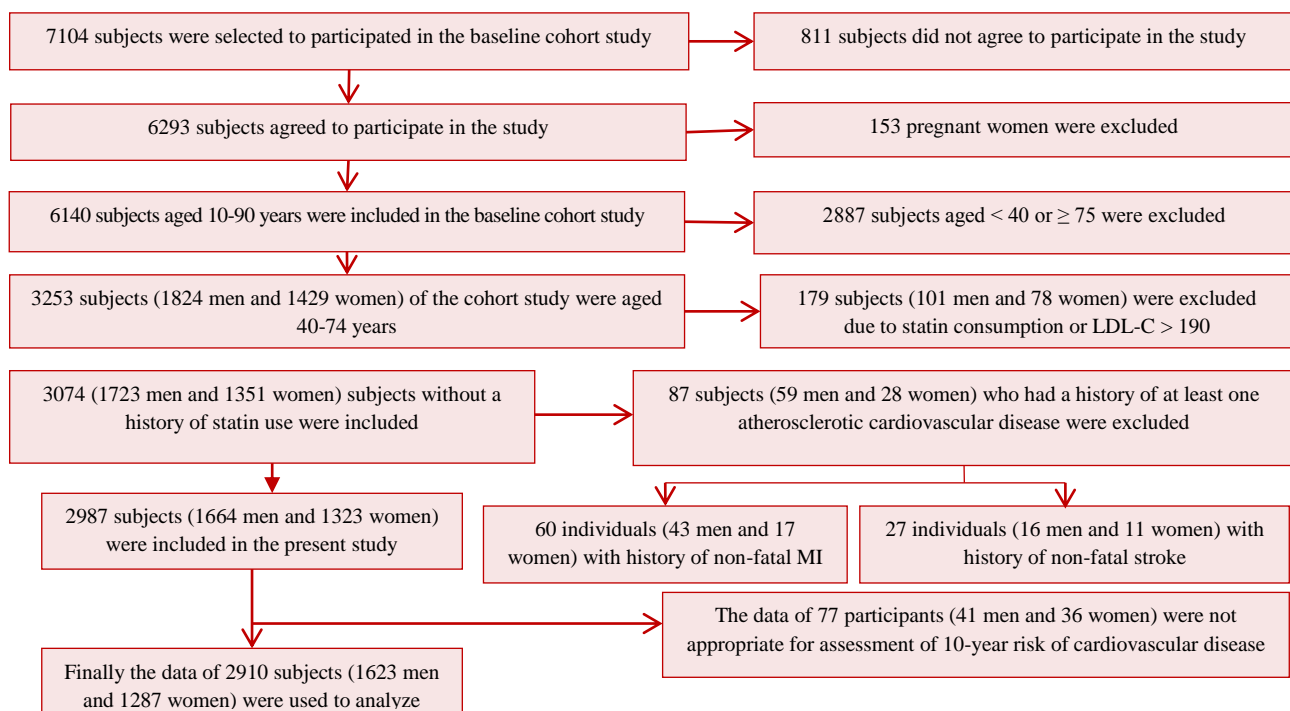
7104 subjects were selected to participated in the baseline cohort study

811 subjects did not agree to participate in the study

6293 subjects agreed to participate in the study

153 pregnant women were excluded

6140 subjects aged 10-90 years were included in the baseline cohort study

2887 subjects aged < 40 or ≥ 75 were excluded

3253 subjects (1824 men and 1429 women) of the cohort study were aged 40-74 years

179 subjects (101 men and 78 women) were excluded due to statin consumption or LDL-C > 190

3074 (1723 men and 1351 women) subjects without a history of statin use were included

87 subjects (59 men and 28 women) who had a history of at least one atherosclerotic cardiovascular disease were excluded

2987 subjects (1664 men and 1323 women) were included in the present study

60 individuals (43 men and 17 women) with history of non-fatal MI

27 individuals (16 men and 11 women) with history of non-fatal stroke

The data of 77 participants (41 men and 36 women) were not appropriate for assessment of 10-year risk of cardiovascular disease

Finally the data of 2910 subjects (1623 men and 1287 women) were used to analyze